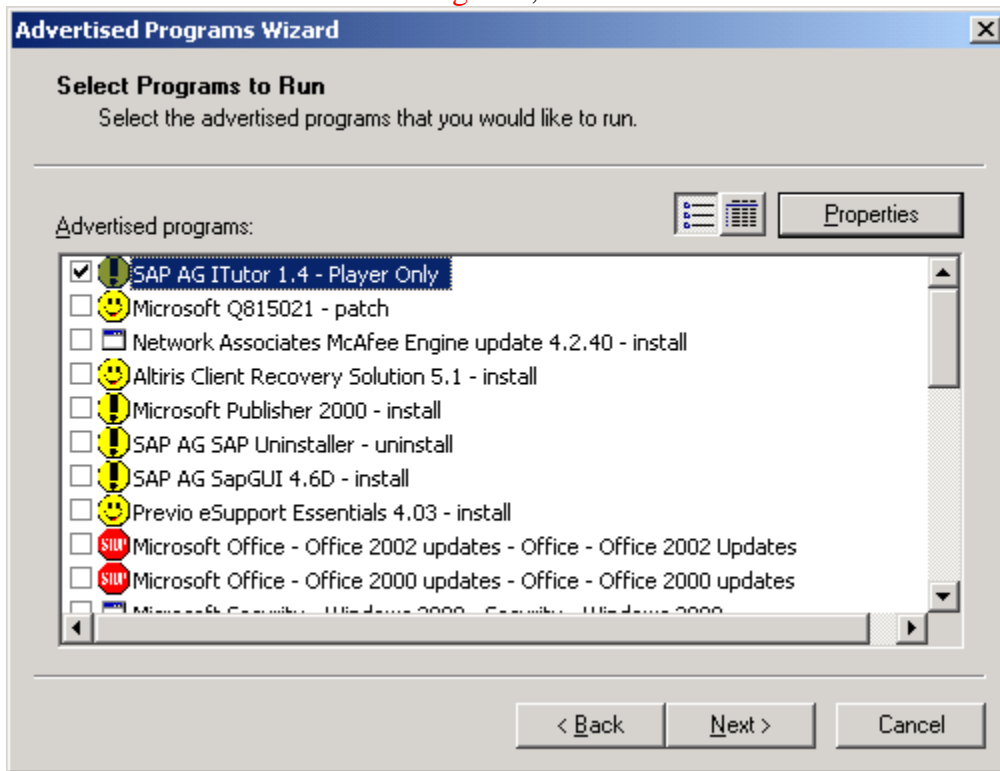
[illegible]

Advertised Programs Wizard

Select Programs to Run
Select the advertised programs that you would like to run.

Advertised programs:

Properties

SAP AG ITutor 1.4 - Player Only
Microsoft Q815021 - patch
Network Associates McAfee Engine update 4.2.40 - install
Altiris Client Recovery Solution 5.1 - install
Microsoft Publisher 2000 - install
SAP AG SAP Uninstaller - uninstall
SAP AG SapGUI 4.6D - install
Previo eSupport Essentials 4.03 - install
Microsoft Office - Office 2002 updates - Office - Office 2002 Updates
Microsoft Office - Office 2000 updates - Office - Office 2000 updates
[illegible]

< Back
Next >
Cancel